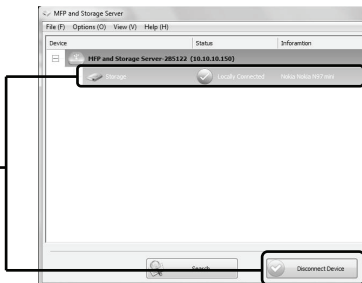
MFP and Storage Server
File (F) Options (O) View (V) Help (H)

| Device | Status | Inforamtion |
|---|---|---|
| MFP and Storage Server-285122 [10.10.10.150] | | |
| Storage | Locally Connected | Nokia Nokia N97 mini |

Search
Disconnect Device